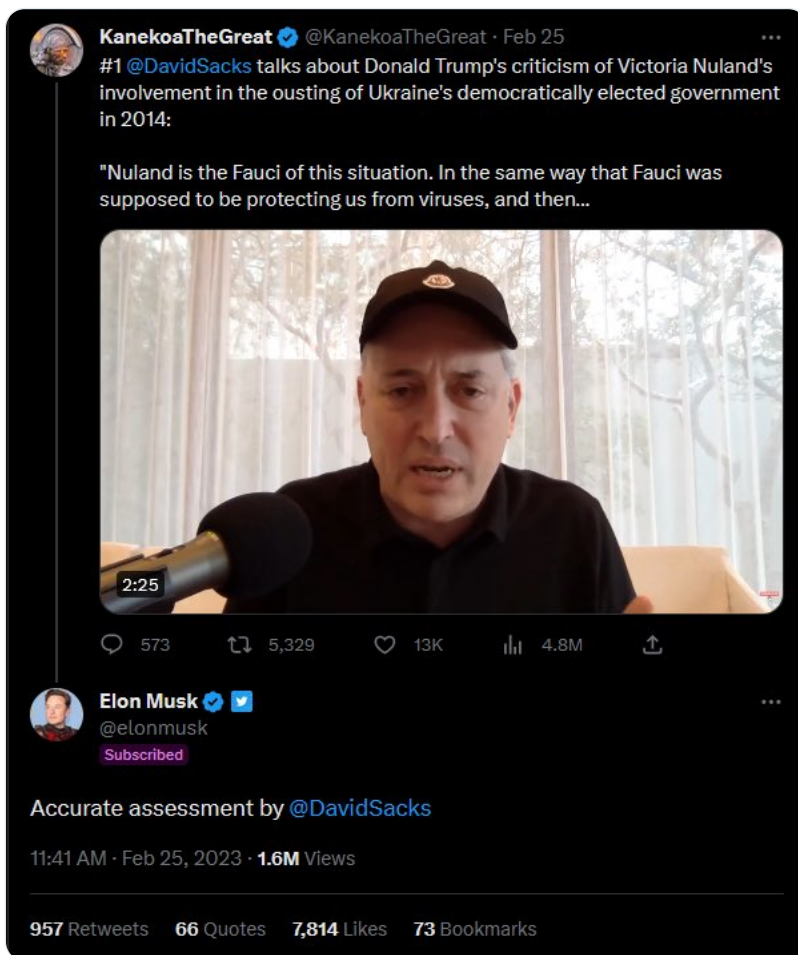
KanekoaTheGreat @KanekoaTheGreat · Feb 25

#1 @DavidSacks talks about Donald Trump's criticism of Victoria Nuland's involvement in the ousting of Ukraine's democratically elected government in 2014:

"Nuland is the Fauci of this situation. In the same way that Fauci was supposed to be protecting us from viruses, and then...

2:25

573 5,329 13K 4.8M

Elon Musk
@elonmusk
Subscribed

Accurate assessment by @DavidSacks

11:41 AM · Feb 25, 2023 · 1.6M Views

957 Retweets 66 Quotes 7,814 Likes 73 Bookmarks